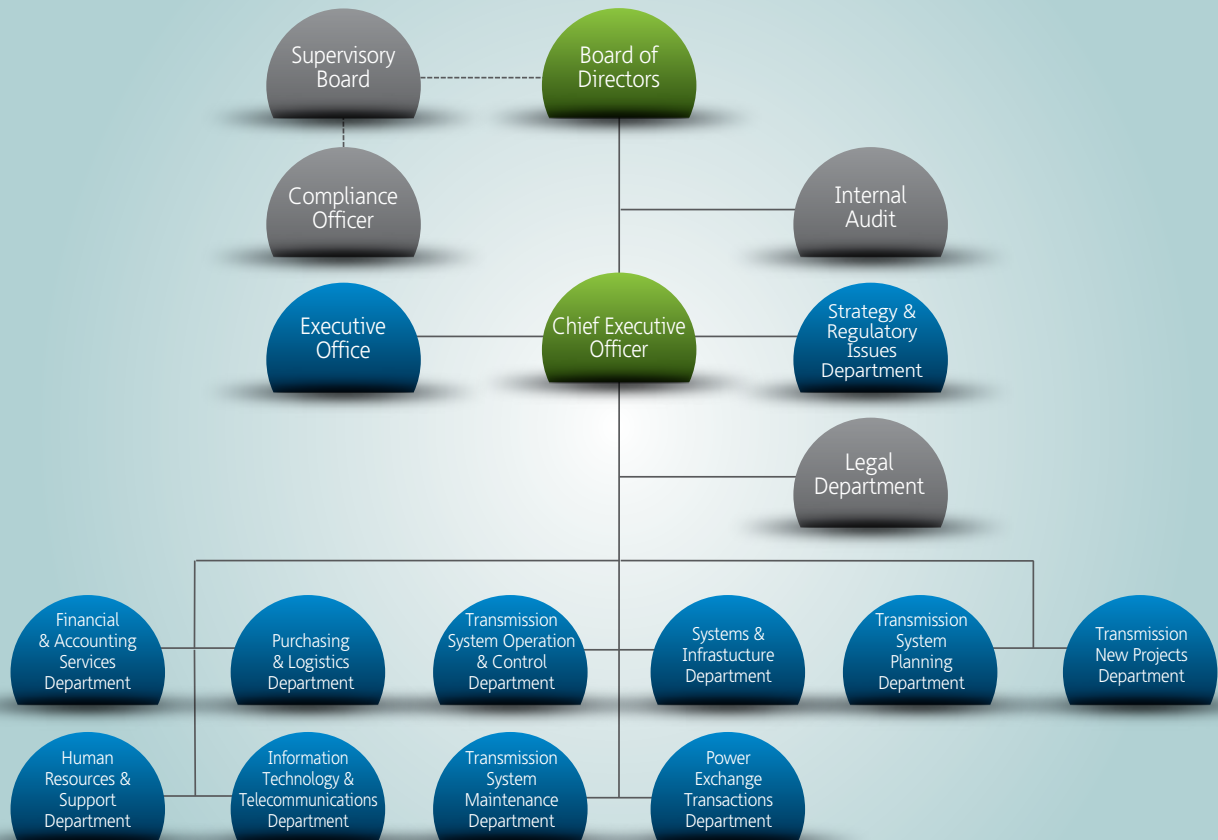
Supervisory Board

Board of Directors

Compliance Officer

Internal Audit

Executive Office

Chief Executive Officer

Strategy & Regulatory Issues Department

Legal Department

Financial & Accounting Services Department

Purchasing & Logistics Department

Transmission System Operation & Control Department

Systems & Infrastucture Department

Transmission System Planning Department

Transmission New Projects Department

Human Resources & Support Department

Information Technology & Telecommunications Department

Transmission System Maintenance Department

Power Exchange Transactions Department